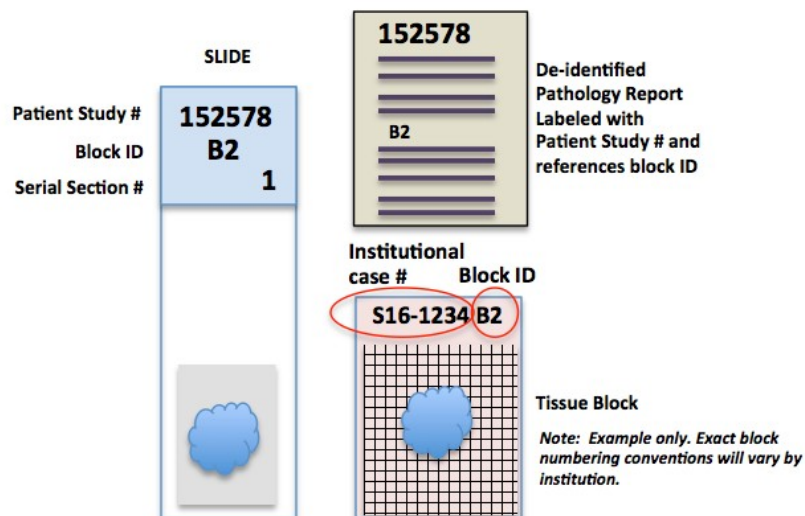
SLIDE

Patient Study #
Block ID
Serial Section #

152578
B2
1

152578

B2

De-identified Pathology Report Labeled with Patient Study # and references block ID

Institutional case #

Block ID

S16-1234 B2

Tissue Block

Note: Example only. Exact block numbering conventions will vary by institution.